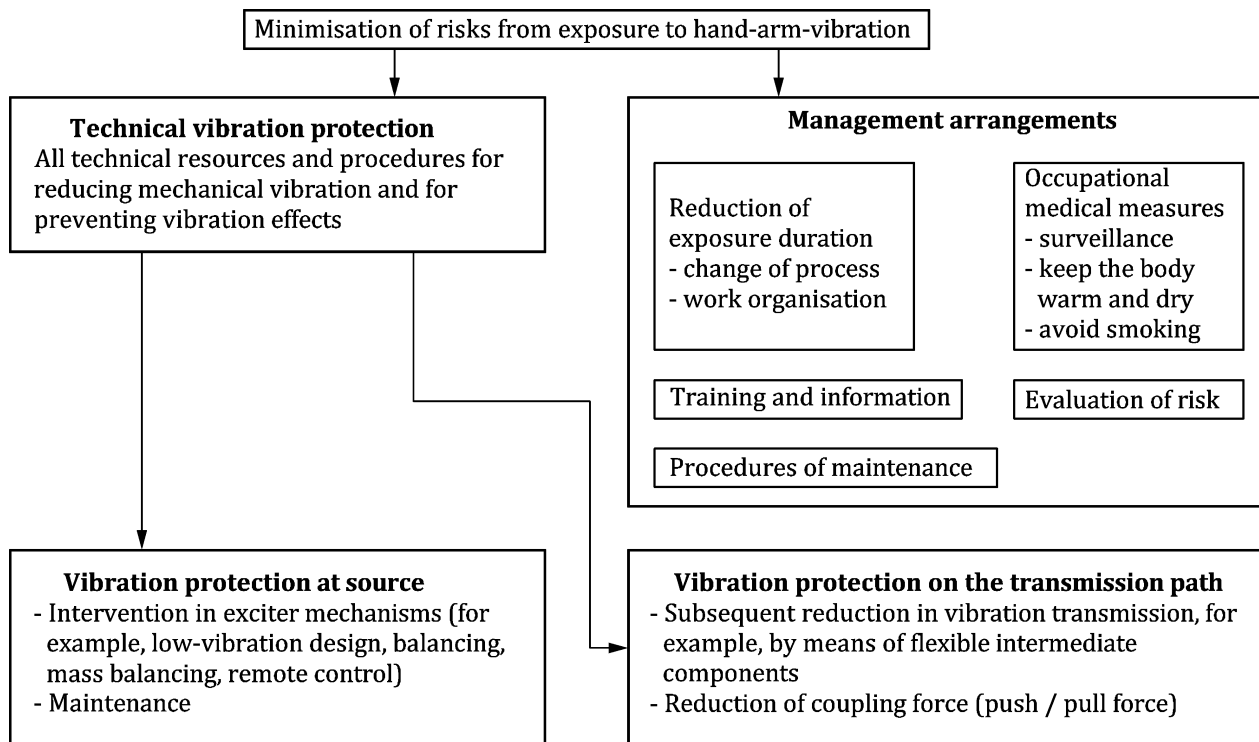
Minimisation of risks from exposure to hand-arm-vibration

**Technical vibration protection**
All technical resources and procedures for reducing mechanical vibration and for preventing vibration effects

**Management arrangements**

Reduction of exposure duration
- change of process
- work organisation

Occupational medical measures
- surveillance
- keep the body warm and dry
- avoid smoking

Training and information

Evaluation of risk

Procedures of maintenance

**Vibration protection at source**
- Intervention in exciter mechanisms (for example, low-vibration design, balancing, mass balancing, remote control)
- Maintenance

**Vibration protection on the transmission path**
- Subsequent reduction in vibration transmission, for example, by means of flexible intermediate components
- Reduction of coupling force (push / pull force)